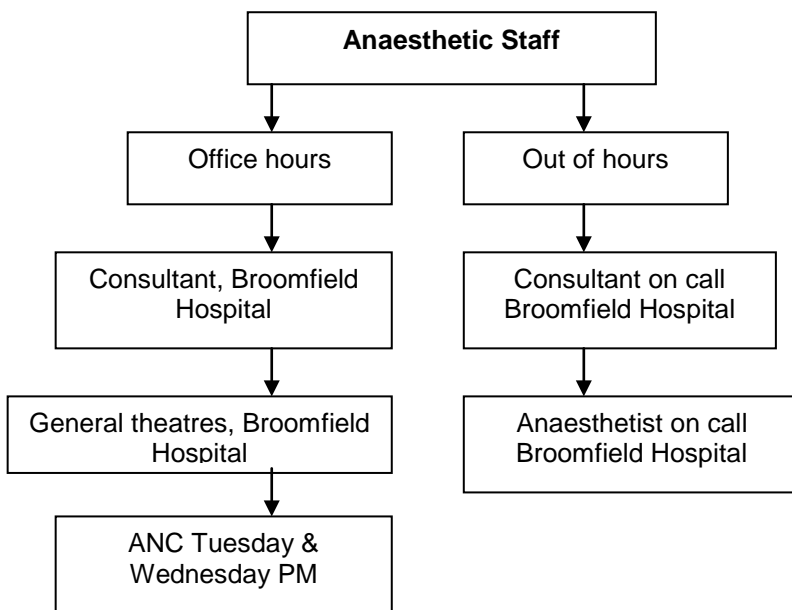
Anaesthetic Staff

Office hours

Out of hours

Consultant, Broomfield Hospital

Consultant on call Broomfield Hospital

General theatres, Broomfield Hospital

Anaesthetist on call Broomfield Hospital

ANC Tuesday & Wednesday PM